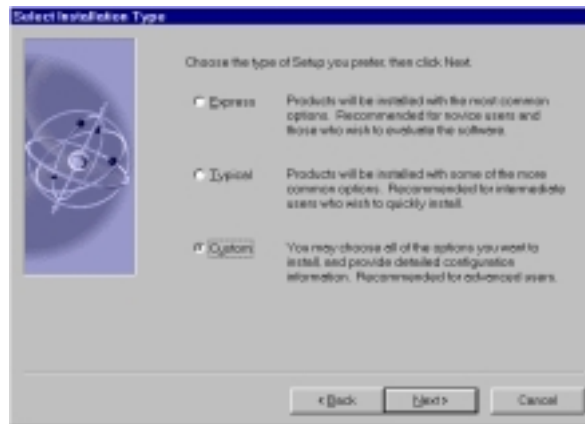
Select Installation Type

Choose the type of Setup you prefer, then click Next.

Express

Products will be installed with the most common options. Recommended for novice users and those who wish to evaluate the software.

Typical

Products will be installed with some of the more common options. Recommended for intermediate users who wish to quickly install.

Custom

You may choose all of the options you want to install, and provide detailed configuration information. Recommended for advanced users.

< Back

Next >

Cancel